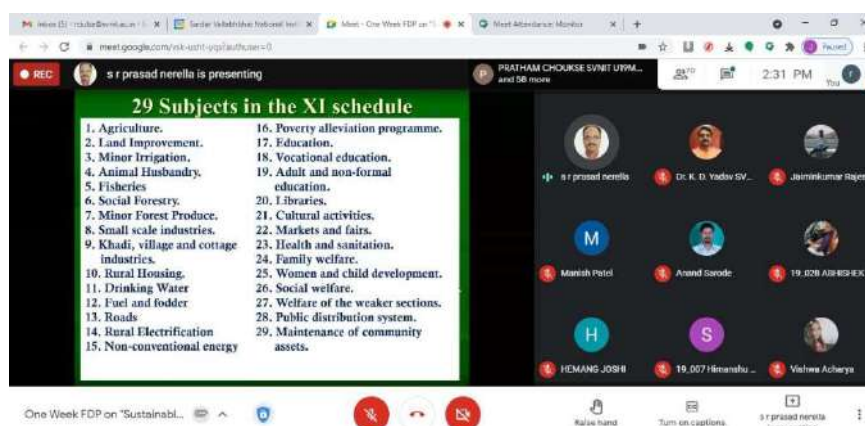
M Inbox (5) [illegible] × | Sardar Vallabhbhai National Insti × | Meet - One Week FDP on "S × | Meet Attendance Monitor × | +

meet.google.com/vsk-usht-yqg?authuser=0

Paused

REC s r prasad nerella is presenting

PRATHAM CHOUKSE SVNIT U19M... and 58 more

2:31 PM

You

29 Subjects in the XI schedule

1. Agriculture.
2. Land Improvement.
3. Minor Irrigation.
4. Animal Husbandry.
5. Fisheries
6. Social Forestry.
7. Minor Forest Produce.
8. Small scale industries.
9. Khadi, village and cottage industries.
10. Rural Housing.
11. Drinking Water
12. Fuel and fodder
13. Roads
14. Rural Electrification
15. Non-conventional energy

16. Poverty alleviation programme.
17. Education.
18. Vocational education.
19. Adult and non-formal education.
20. Libraries.
21. Cultural activities.
22. Markets and fairs.
23. Health and sanitation.
24. Family welfare.
25. Women and child development.
26. Social welfare.
27. Welfare of the weaker sections.
28. Public distribution system.
29. Maintenance of community assets.

s r prasad nerella

Dr. K. D. Yadav SV...

Jaiminkumar Rajen

M
Manish Patel

Anand Sarode

19_028 ABHISHEK

H
HEMANG JOSHI

S
19_007 Himanshu ...

Vishwa Acharya

One Week FDP on "Sustainabl...

Raise hand

Turn on captions

s r prasad nerella